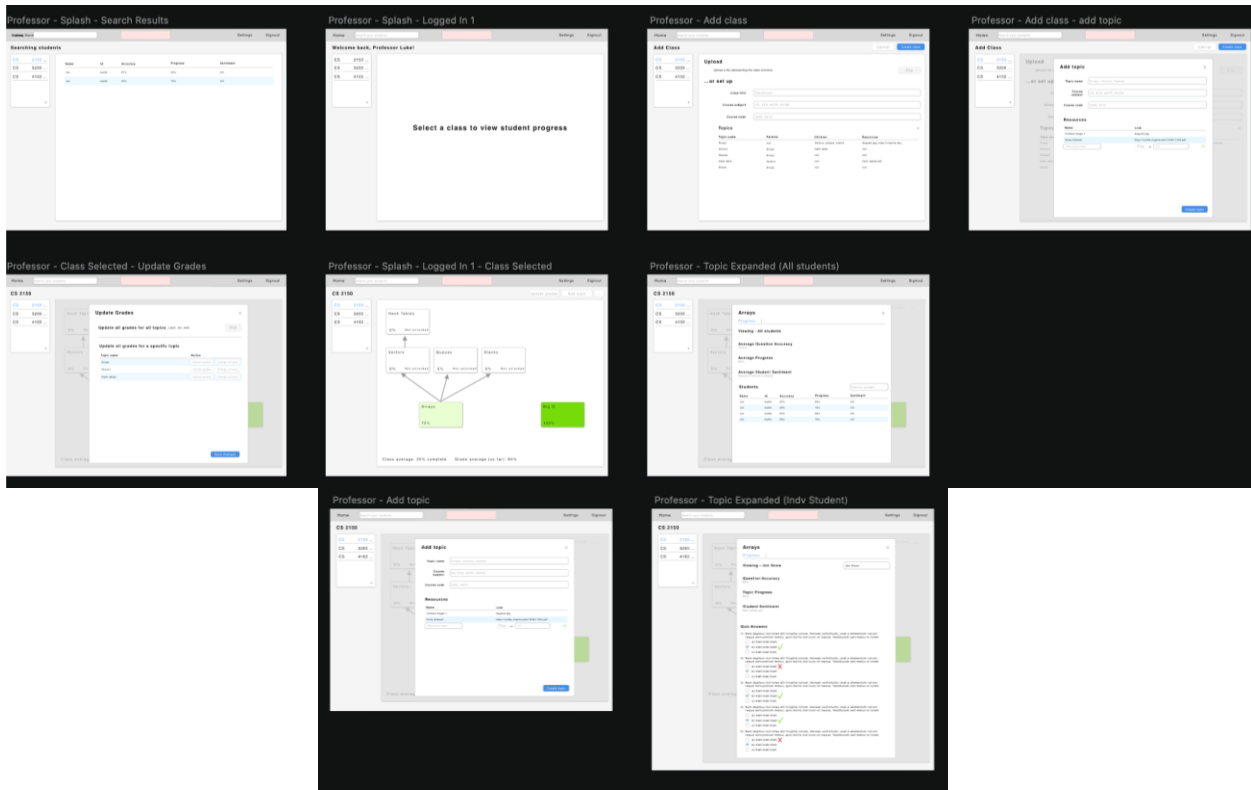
Professor - Splash - Search Results

Home

Settings Signout

Searching students

CS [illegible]
CS 3200
CS 4100

| Name | ID | Accuracy | Progress | Sentiment |
|---|---|---|---|---|
| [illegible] | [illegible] | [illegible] | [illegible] | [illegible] |
| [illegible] | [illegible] | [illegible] | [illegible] | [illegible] |

Professor - Splash - Logged In 1

Home

Settings Signout

Welcome back, Professor Luke!

CS 2150
CS 3200
CS 4100

Select a class to view student progress

Professor - Add class

Home

Settings Signout

Add Class

Cancel Create class

Upload

...or set up

Class title

Course subject

Course code

Topics

| Topic name | Parents | Children | Resources |
|---|---|---|---|
| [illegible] | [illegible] | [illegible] | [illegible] |

Professor - Add class - add topic

Home

Settings Signout

Add Class

Add topic

Topic name

Course subject

Course code

Resources

| Name | Link |
|---|---|
| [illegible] | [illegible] |

Create topic

Professor - Class Selected - Update Grades

Home

Settings Signout

CS 2150

Update Grades

Update all grades for all topics

Update all grades for a specific topic

| Topic name | Scores |
|---|---|
| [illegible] | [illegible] |

Save changes

Professor - Splash - Logged In 1 - Class Selected

Home

Settings Signout

CS 2150

Hash Tables
0% Not unlocked

Vectors
0% Not unlocked

Queues
0% Not unlocked

Stacks
0% Not unlocked

Arrays
75%

Big O
100%

Class average: 35% complete Grade average (so far): 90%

Professor - Topic Expanded (All students)

Home

Settings Signout

CS 2150

Arrays

Viewing - All students

Average Question Accuracy

Average Progress

Average Student Sentiment

Students

| Name | ID | Accuracy | Progress | Sentiment |
|---|---|---|---|---|
| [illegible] | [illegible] | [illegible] | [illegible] | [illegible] |

Professor - Add topic

Home

Settings Signout

CS 2150

Add topic

Topic name

Course subject

Course code

Resources

| Name | Link |
|---|---|
| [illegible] | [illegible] |

Create topic

Professor - Topic Expanded (Indv Student)

Home

Settings Signout

CS 2150

Arrays

Viewing - Jon Snow

Question Accuracy

Topic Progress

Student Sentiment

Quiz Answers

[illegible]